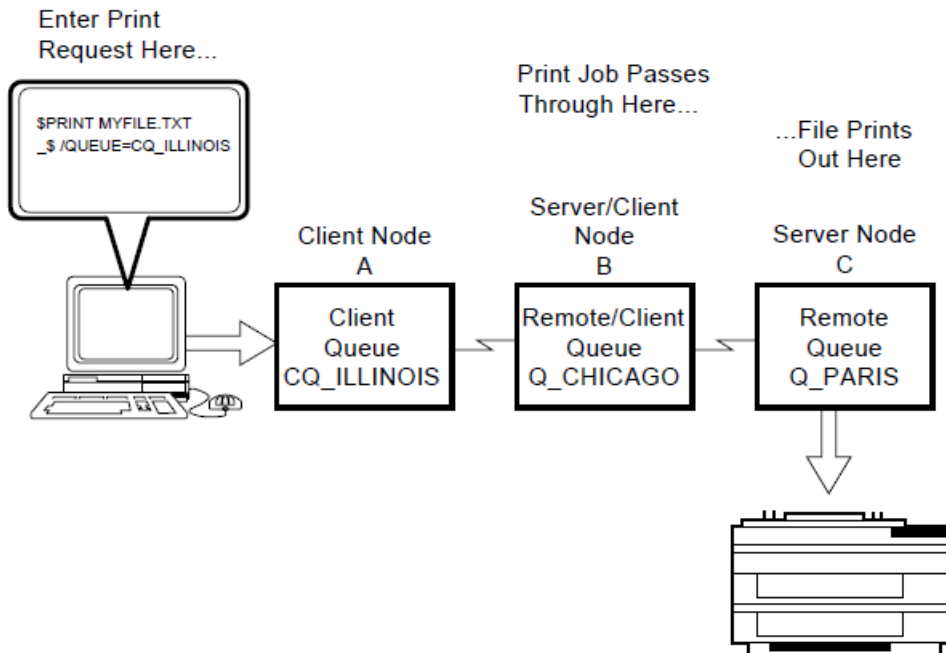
Enter Print Request Here...

$PRINT MYFILE.TXT
_$ /QUEUE=CQ_ILLINOIS

Print Job Passes Through Here...

...File Prints Out Here

Client Node
A

Client
Queue
CQ_ILLINOIS

Server/Client
Node
B

Remote/Client
Queue
Q_CHICAGO

Server Node
C

Remote
Queue
Q_PARIS